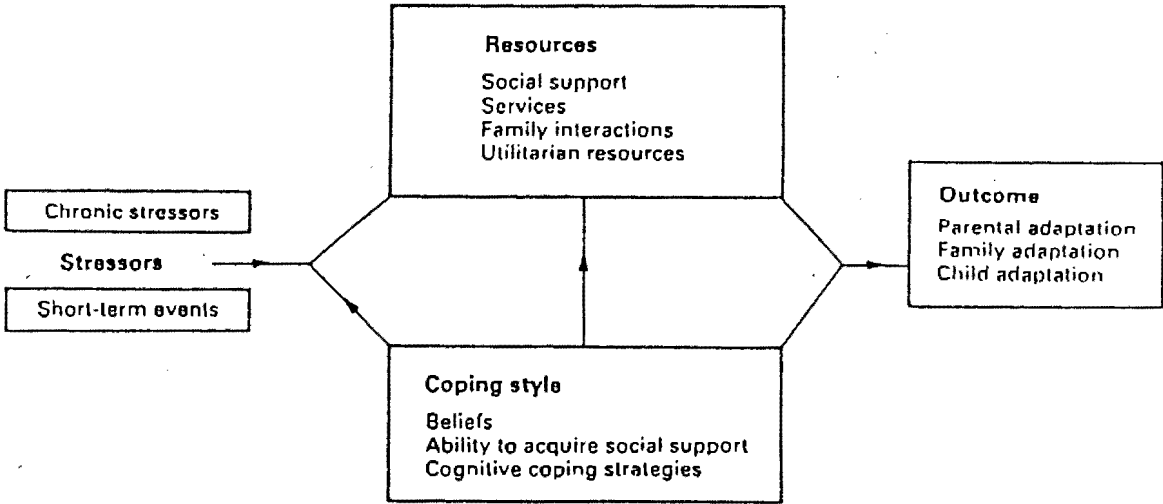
Resources

Social support
Services
Family interactions
Utilitarian resources

Chronic stressors

Stressors

Short-term events

Outcome

Parental adaptation
Family adaptation
Child adaptation

Coping style

Beliefs
Ability to acquire social support
Cognitive coping strategies